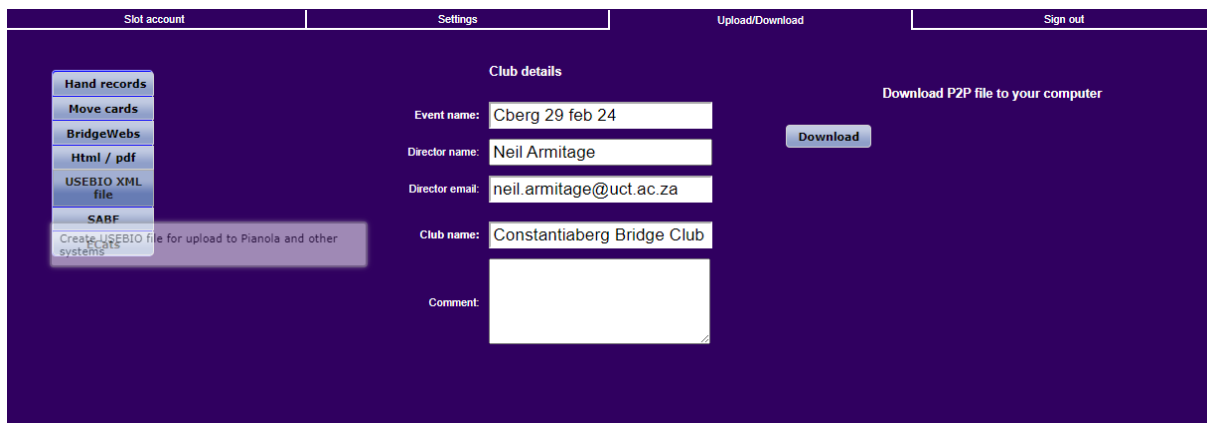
Slot account | Settings | Upload/Download | Sign out

Hand records
Move cards
BridgeWebs
Html / pdf
USEBIO XML file
SABF
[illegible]

Create USEBIO file for upload to Pianola and other systems

Club details

Event name: Cberg 29 feb 24

Director name: Neil Armitage

Director email: neil.armitage@uct.ac.za

Club name: Constantiaberg Bridge Club

Comment:

Download P2P file to your computer

Download